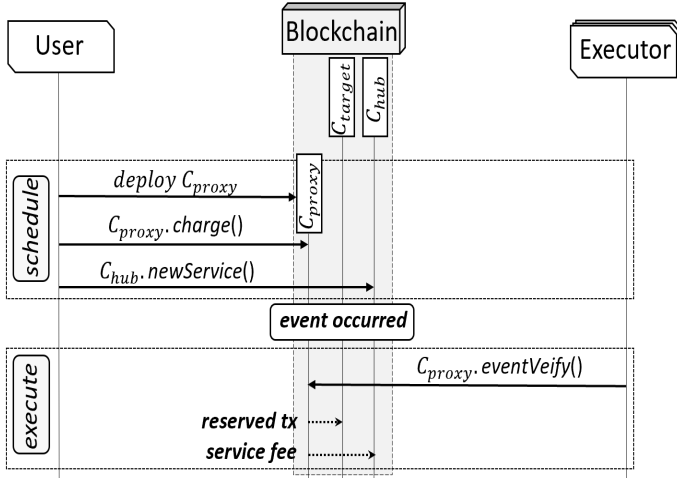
User

Blockchain

Executor

$C_{target}$

$C_{hub}$

schedule

$deploy\ C_{proxy}$

$C_{proxy}$

$C_{proxy}.charge()$

$C_{hub}.newService()$

event occurred

execute

$C_{proxy}.eventVeify()$

reserved tx

service fee